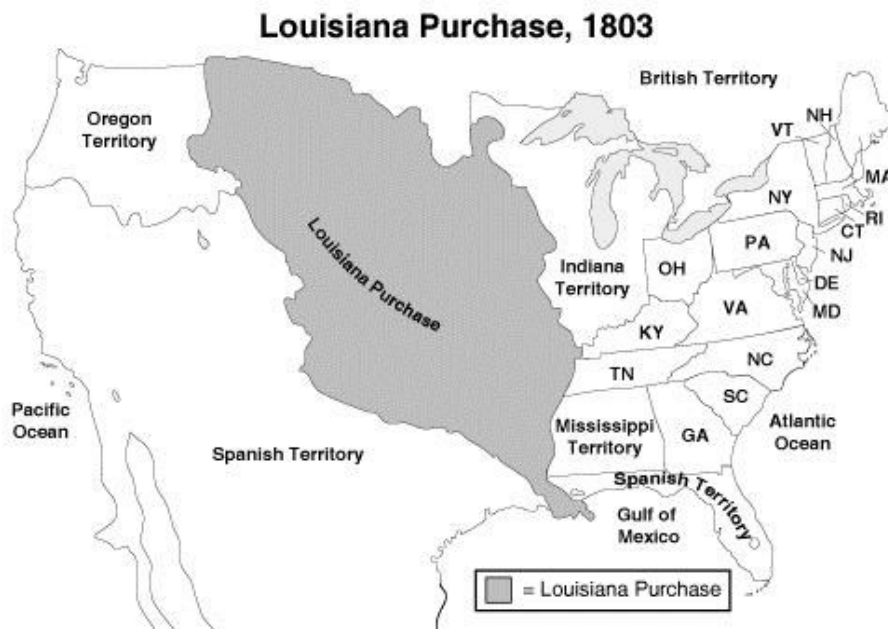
Louisiana Purchase, 1803

British Territory

Oregon Territory

VT

NH

MA

NY

RI

CT

Louisiana Purchase

PA

NJ

Indiana Territory

OH

DE

MD

VA

KY

NC

TN

SC

Pacific Ocean

Atlantic Ocean

Mississippi Territory

GA

Spanish Territory

Spanish Territory

Gulf of Mexico

= Louisiana Purchase